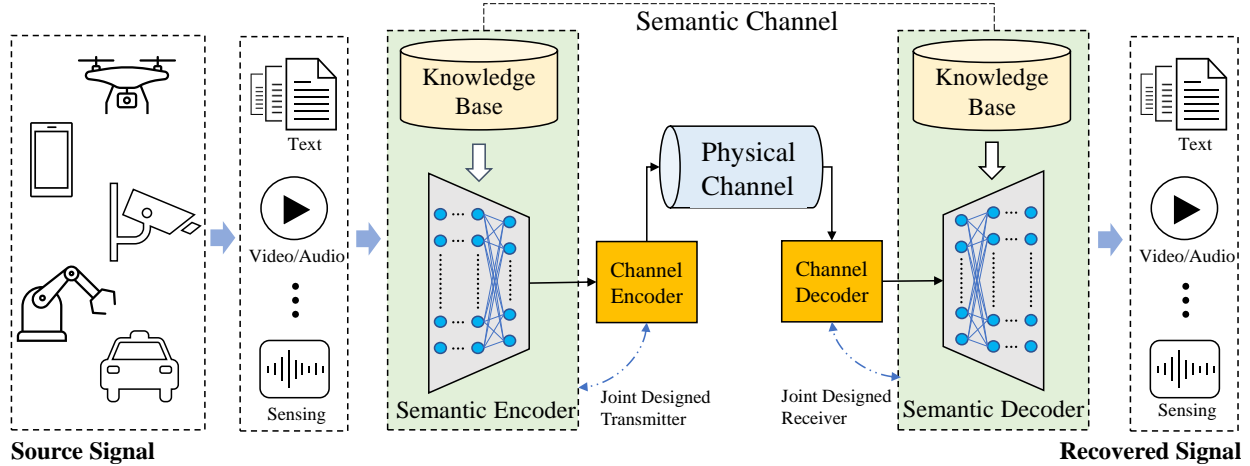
Semantic Channel

Knowledge Base

Text

Video/Audio

Sensing

Semantic Encoder

Physical Channel

Channel Encoder

Channel Decoder

Joint Designed Transmitter

Joint Designed Receiver

Knowledge Base

Semantic Decoder

Text

Video/Audio

Sensing

Source Signal

Recovered Signal